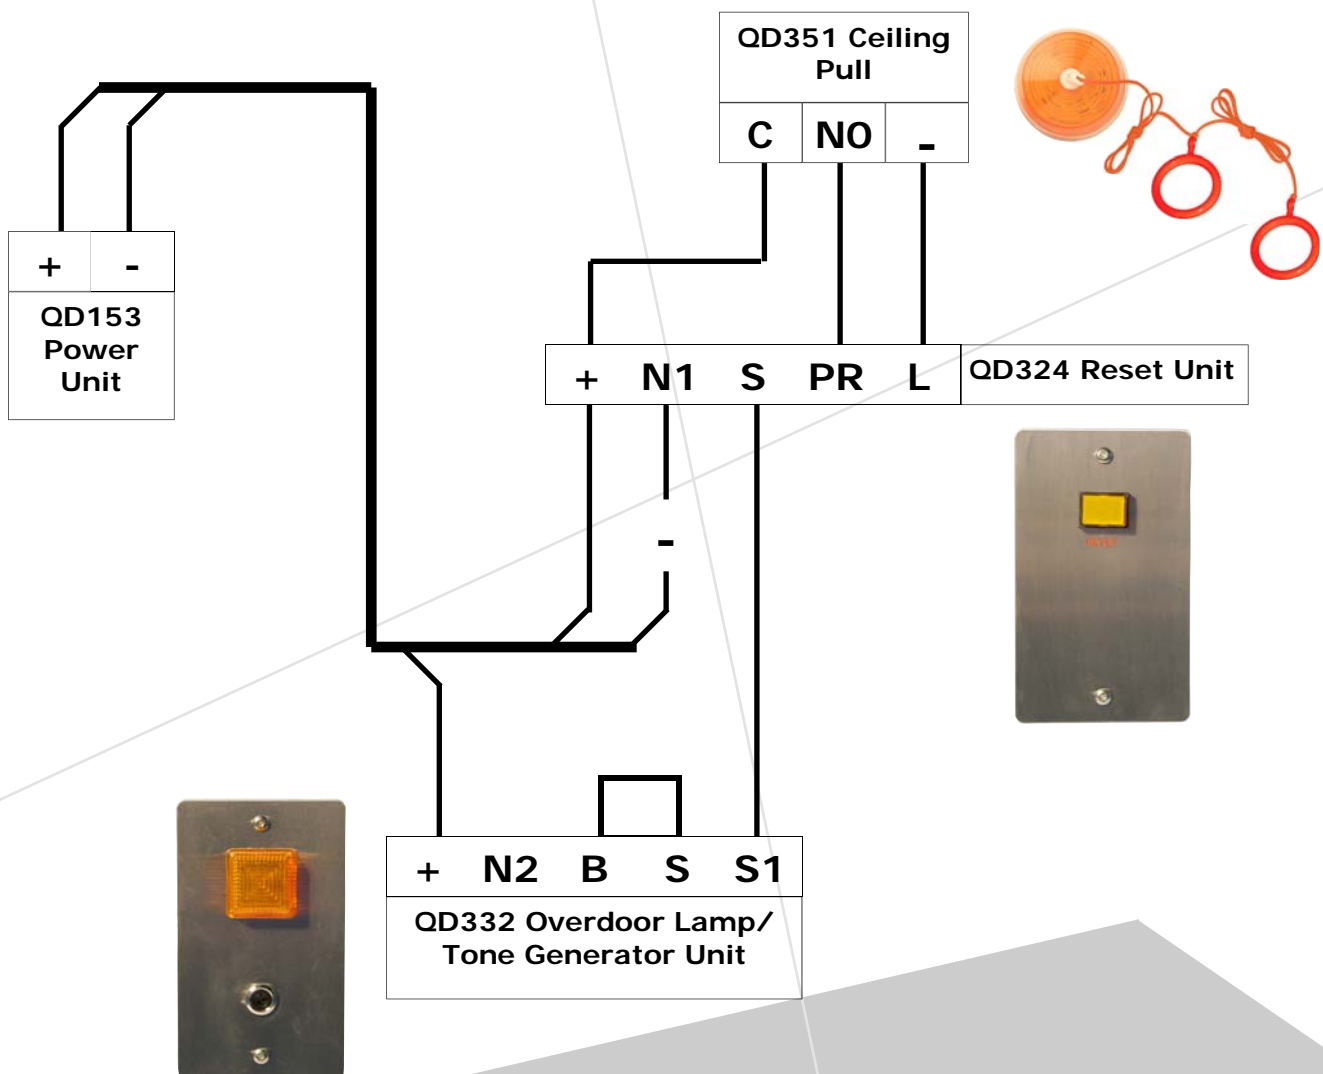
QD351 Ceiling Pull

| C | NO | - |
|---|---|---|

| + | - |
|---|---|

QD153 Power Unit

| + | N1 | S | PR | L |
|---|---|---|---|---|

QD324 Reset Unit

-

| + | N2 | B | S | S1 |
|---|---|---|---|---|

QD332 Overdoor Lamp/ Tone Generator Unit